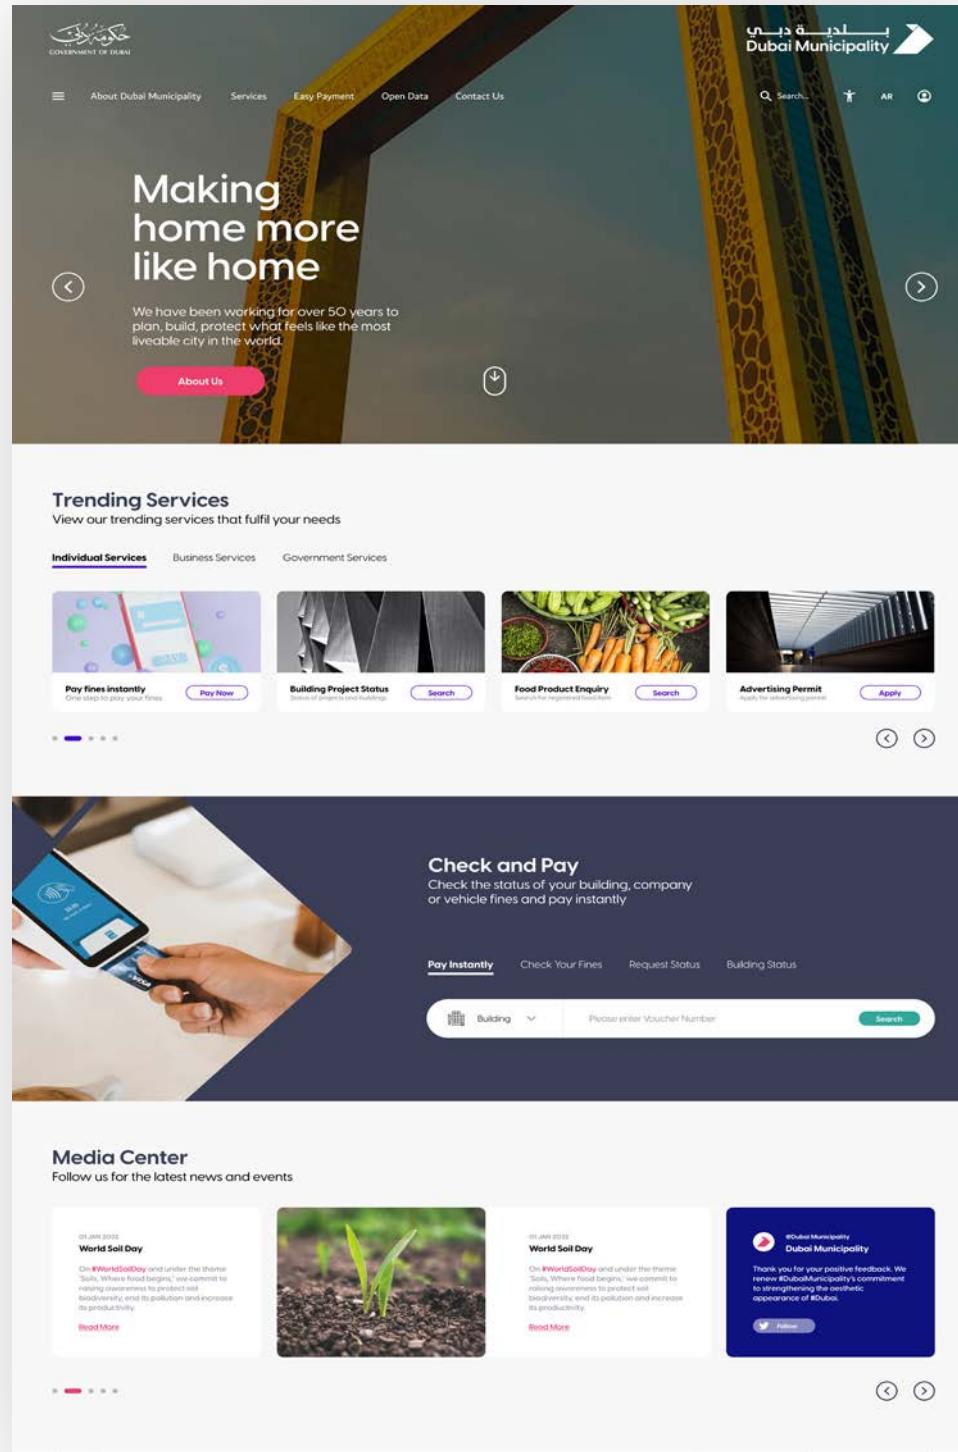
حكومة دبي
GOVERNMENT OF DUBAI

بلدية دبي
Dubai Municipality

About Dubai Municipality
Services
Easy Payment
Open Data
Contact Us
Search...
AR

Making home more like home

We have been working for over 50 years to plan, build, protect what feels like the most liveable city in the world

About Us

Trending Services
View our trending services that fulfil your needs

Individual Services
Business Services
Government Services

Pay fines instantly
One step to pay your fines
Pay Now

Building Project Status
Status of projects and buildings
Search

Food Product Enquiry
Search for registered food item
Search

Advertising Permit
Apply for advertising permit
Apply

Check and Pay
Check the status of your building, company or vehicle fines and pay instantly

Pay Instantly
Check Your Fines
Request Status
Building Status

Building
Please enter Voucher Number
Search

Media Center
Follow us for the latest news and events

01 JAN 2022
World Soil Day
On #WorldSoilDay and under the theme 'Soils, Where food begins,' we commit to raising awareness to protect soil biodiversity, end its pollution and increase its productivity.
Read More

01 JAN 2022
World Soil Day
On #WorldSoilDay and under the theme 'Soils, Where food begins,' we commit to raising awareness to protect soil biodiversity, end its pollution and increase its productivity.
Read More

@Dubai Municipality
Dubai Municipality
Thank you for your positive feedback. We renew #DubaiMunicipality's commitment to strengthening the aesthetic appearance of #Dubai.
Follow